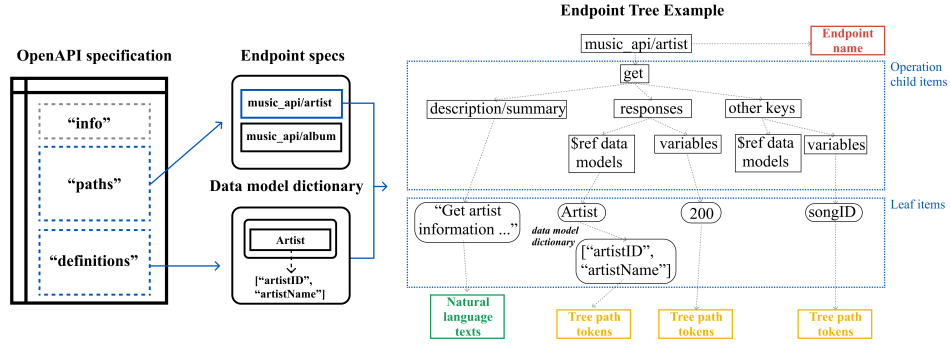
OpenAPI specification

"info"

"paths"

"definitions"

Endpoint specs

music_api/artist

music_api/album

Data model dictionary

Artist

["artistID", "artistName"]

Endpoint Tree Example

music_api/artist

Endpoint name

Operation child items

get

description/summary

responses

other keys

$ref data models

variables

$ref data models

variables

Leaf items

"Get artist information ..."

Artist

data model dictionary

["artistID", "artistName"]

200

songID

Natural language texts

Tree path tokens

Tree path tokens

Tree path tokens